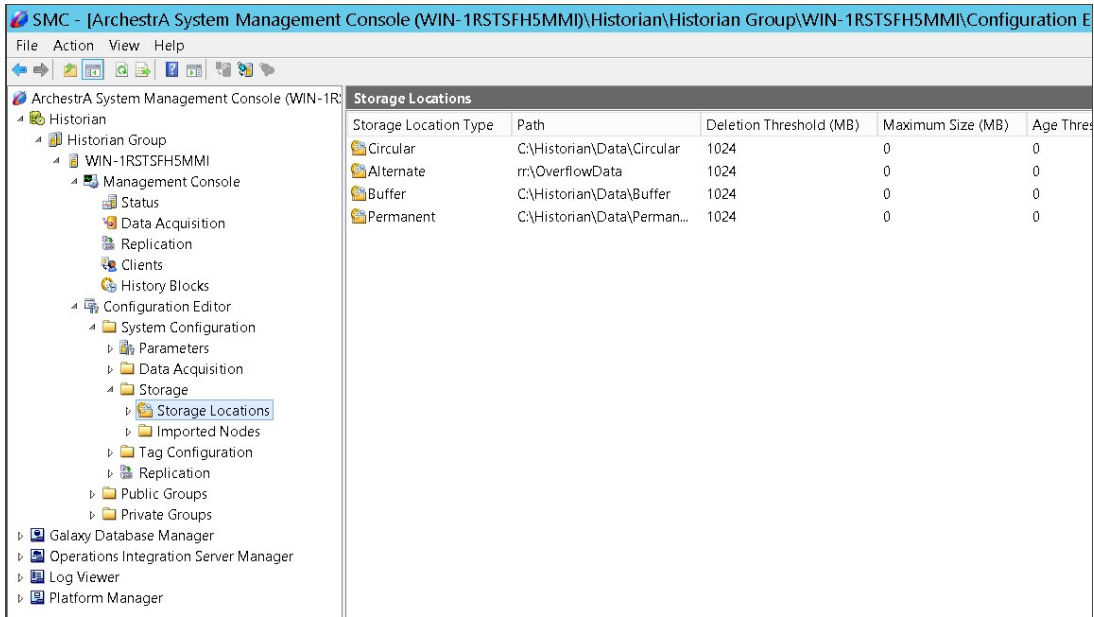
SMC - [ArchestrA System Management Console (WIN-1RSTSFH5MMI)\Historian\Historian Group\WIN-1RSTSFH5MMI\Configuration E

File Action View Help

ArchestrA System Management Console (WIN-1R
Historian
Historian Group
WIN-1RSTSFH5MMI
Management Console
Status
Data Acquisition
Replication
Clients
History Blocks
Configuration Editor
System Configuration
Parameters
Data Acquisition
Storage
Storage Locations
Imported Nodes
Tag Configuration
Replication
Public Groups
Private Groups
Galaxy Database Manager
Operations Integration Server Manager
Log Viewer
Platform Manager

Storage Locations

| Storage Location Type | Path | Deletion Threshold (MB) | Maximum Size (MB) | Age Thres |
|---|---|---|---|---|
| Circular | C:\Historian\Data\Circular | 1024 | 0 | 0 |
| Alternate | rr:\OverflowData | 1024 | 0 | 0 |
| Buffer | C:\Historian\Data\Buffer | 1024 | 0 | 0 |
| Permanent | C:\Historian\Data\Perman... | 1024 | 0 | 0 |